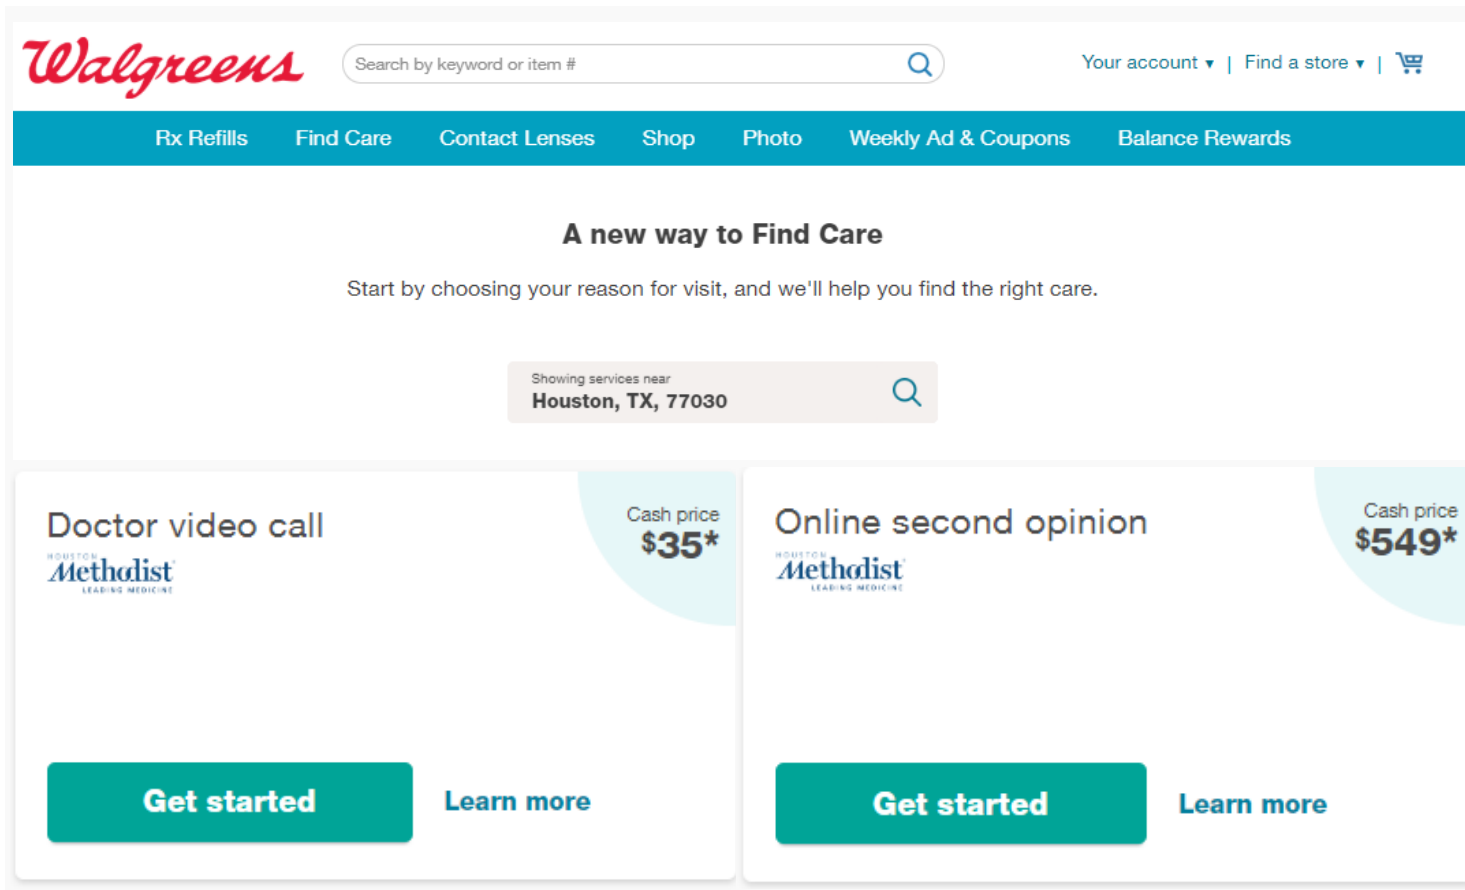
Walgreens

Search by keyword or item #

Your account ▾ | Find a store ▾ |

Rx Refills Find Care Contact Lenses Shop Photo Weekly Ad & Coupons Balance Rewards

A new way to Find Care

Start by choosing your reason for visit, and we'll help you find the right care.

Showing services near
Houston, TX, 77030

Doctor video call
HOUSTON Methodist LEADING MEDICINE

Cash price
$35*

Get started

Learn more

Online second opinion
HOUSTON Methodist LEADING MEDICINE

Cash price
$549*

Get started

Learn more